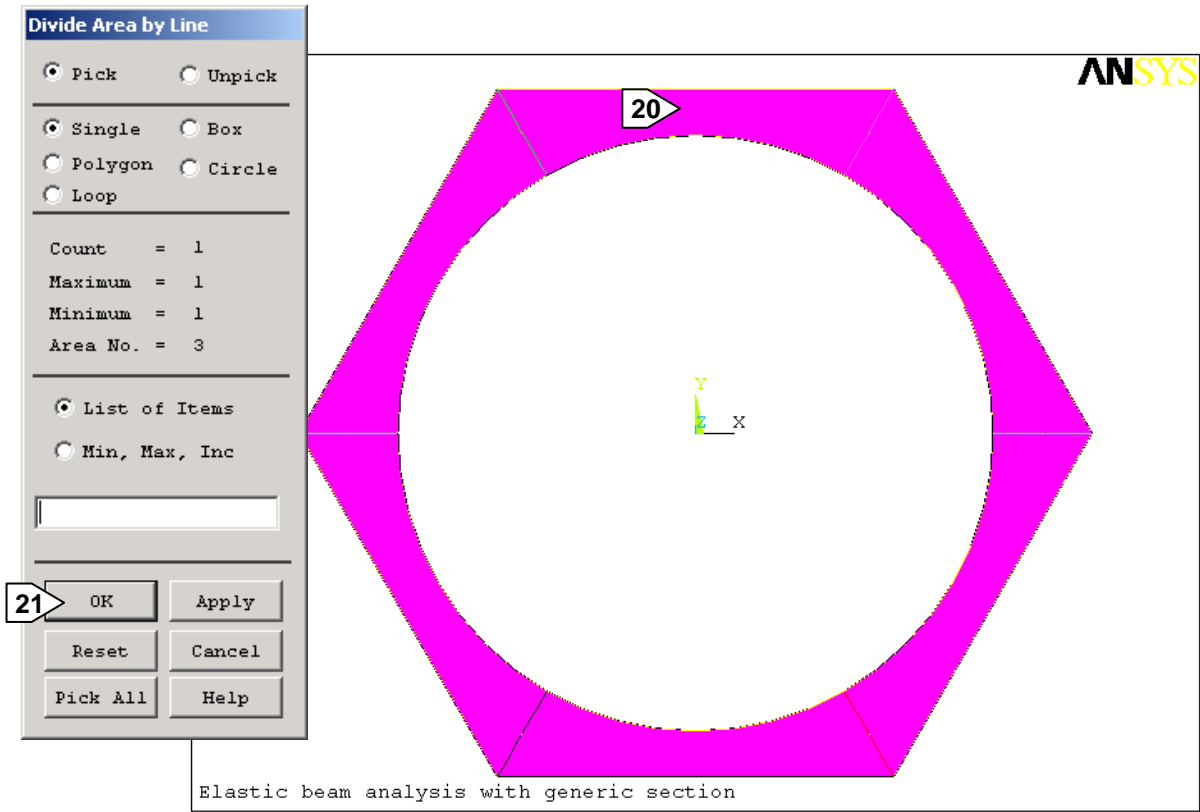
Divide Area by Line

Pick
Unpick

Single
Box
Polygon
Circle
Loop

Count = 1
Maximum = 1
Minimum = 1
Area No. = 3

List of Items
Min, Max, Inc

21
OK
Apply
Reset
Cancel
Pick All
Help

ANSYS

20

Y
Z
X

Elastic beam analysis with generic section